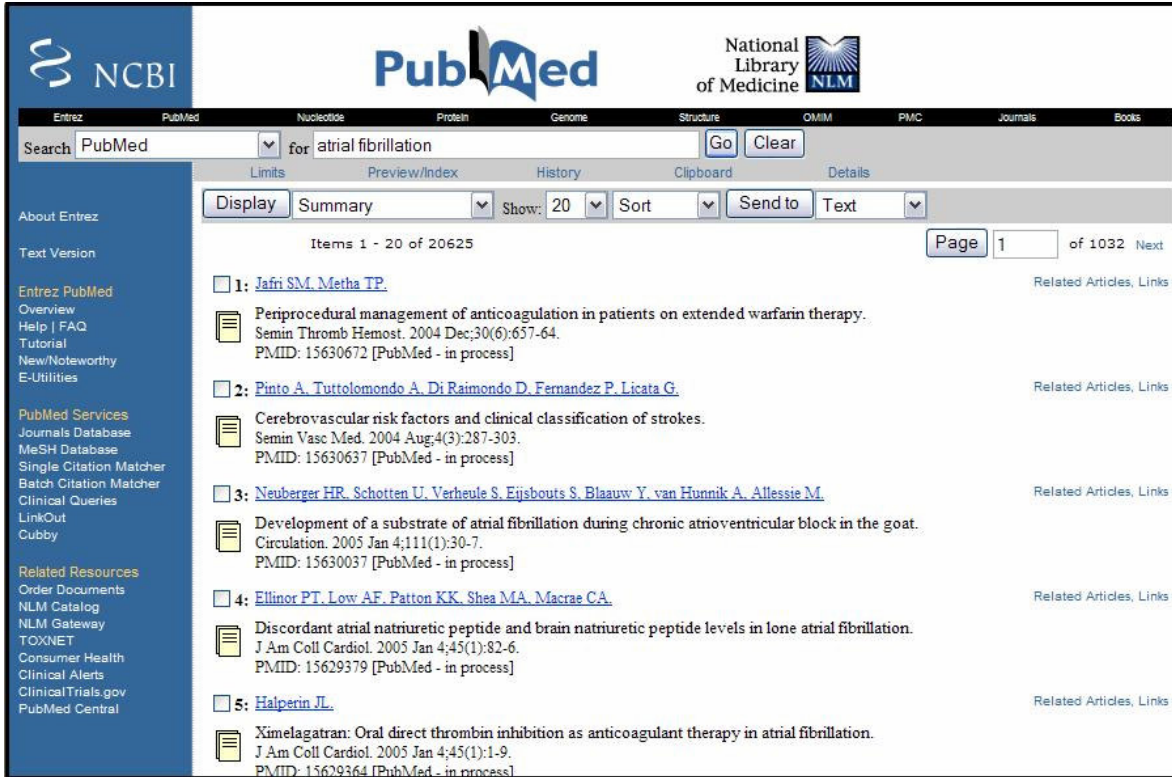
NCBI

PubMed

National Library of Medicine NLM

Entrez PubMed Nucleotide Protein Genome Structure OMIM PMC Journals Books

Search PubMed for atrial fibrillation Go Clear

Limits Preview/Index History Clipboard Details

Display Summary Show: 20 Sort Send to Text

About Entrez

Text Version

Entrez PubMed
Overview
Help | FAQ
Tutorial
New/Noteworthy
E-Utilities

PubMed Services
Journals Database
MeSH Database
Single Citation Matcher
Batch Citation Matcher
Clinical Queries
LinkOut
Cubby

Related Resources
Order Documents
NLM Catalog
NLM Gateway
TOXNET
Consumer Health
Clinical Alerts
ClinicalTrials.gov
PubMed Central

Items 1 - 20 of 20625

Page 1 of 1032 Next

1: Jafri SM, Metha TP.
Related Articles, Links
Periprocedural management of anticoagulation in patients on extended warfarin therapy.
Semin Thromb Hemost. 2004 Dec;30(6):657-64.
PMID: 15630672 [PubMed - in process]

2: Pinto A, Tuttolomondo A, Di Raimondo D, Fernandez P, Licata G.
Related Articles, Links
Cerebrovascular risk factors and clinical classification of strokes.
Semin Vasc Med. 2004 Aug;4(3):287-303.
PMID: 15630637 [PubMed - in process]

3: Neuberger HR, Schotten U, Verheule S, Eijsbouts S, Blaauw Y, van Hunnik A, Allessie M.
Related Articles, Links
Development of a substrate of atrial fibrillation during chronic atrioventricular block in the goat.
Circulation. 2005 Jan 4;111(1):30-7.
PMID: 15630037 [PubMed - in process]

4: Ellinor PT, Low AF, Patton KK, Shea MA, Macrae CA.
Related Articles, Links
Discordant atrial natriuretic peptide and brain natriuretic peptide levels in lone atrial fibrillation.
J Am Coll Cardiol. 2005 Jan 4;45(1):82-6.
PMID: 15629379 [PubMed - in process]

5: Halperin JL.
Related Articles, Links
Ximelagatran: Oral direct thrombin inhibition as anticoagulant therapy in atrial fibrillation.
J Am Coll Cardiol. 2005 Jan 4;45(1):1-9.
PMID: 15629364 [PubMed - in process]